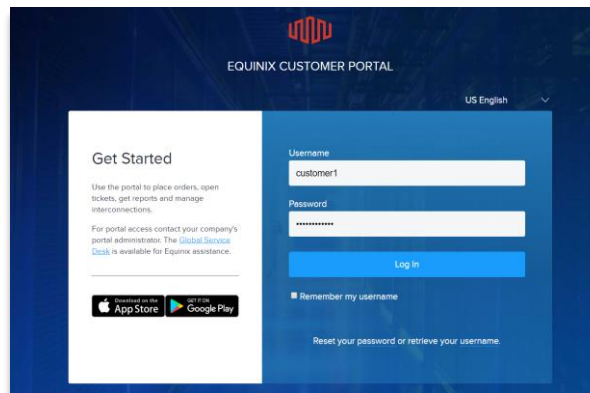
EQUINIX CUSTOMER PORTAL

US English

Get Started

Use the portal to place orders, open tickets, get reports and manage interconnections.

For portal access contact your company's portal administrator. The Global Service Desk is available for Equinix assistance.

Download on the App Store

GET IT ON Google Play

Username

customer1

Password

•••••••••••••

Log In

Remember my username

Reset your password or retrieve your username.